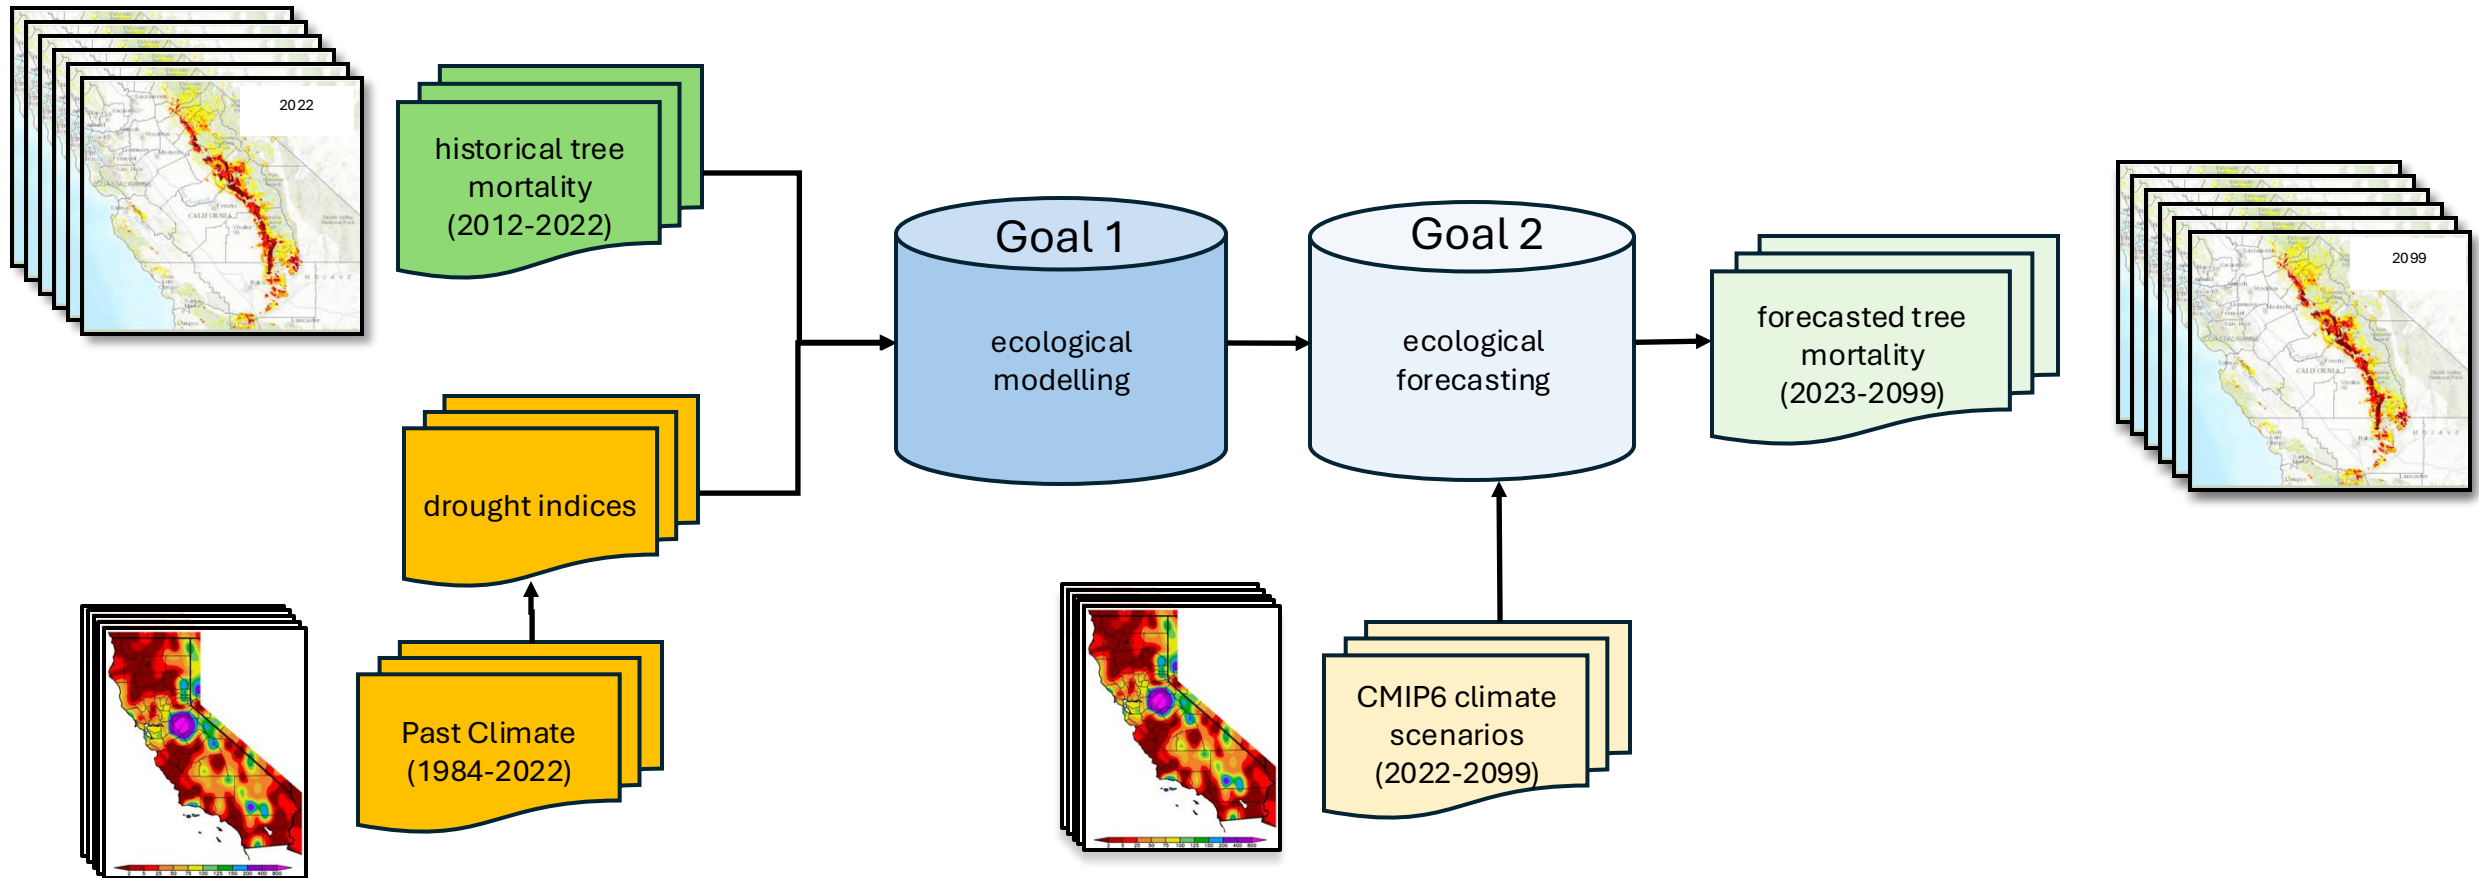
2022

historical tree mortality (2012-2022)

drought indices

Past Climate (1984-2022)

Goal 1

ecological modelling

Goal 2

ecological forecasting

CMIP6 climate scenarios (2022-2099)

forecasted tree mortality (2023-2099)

2099